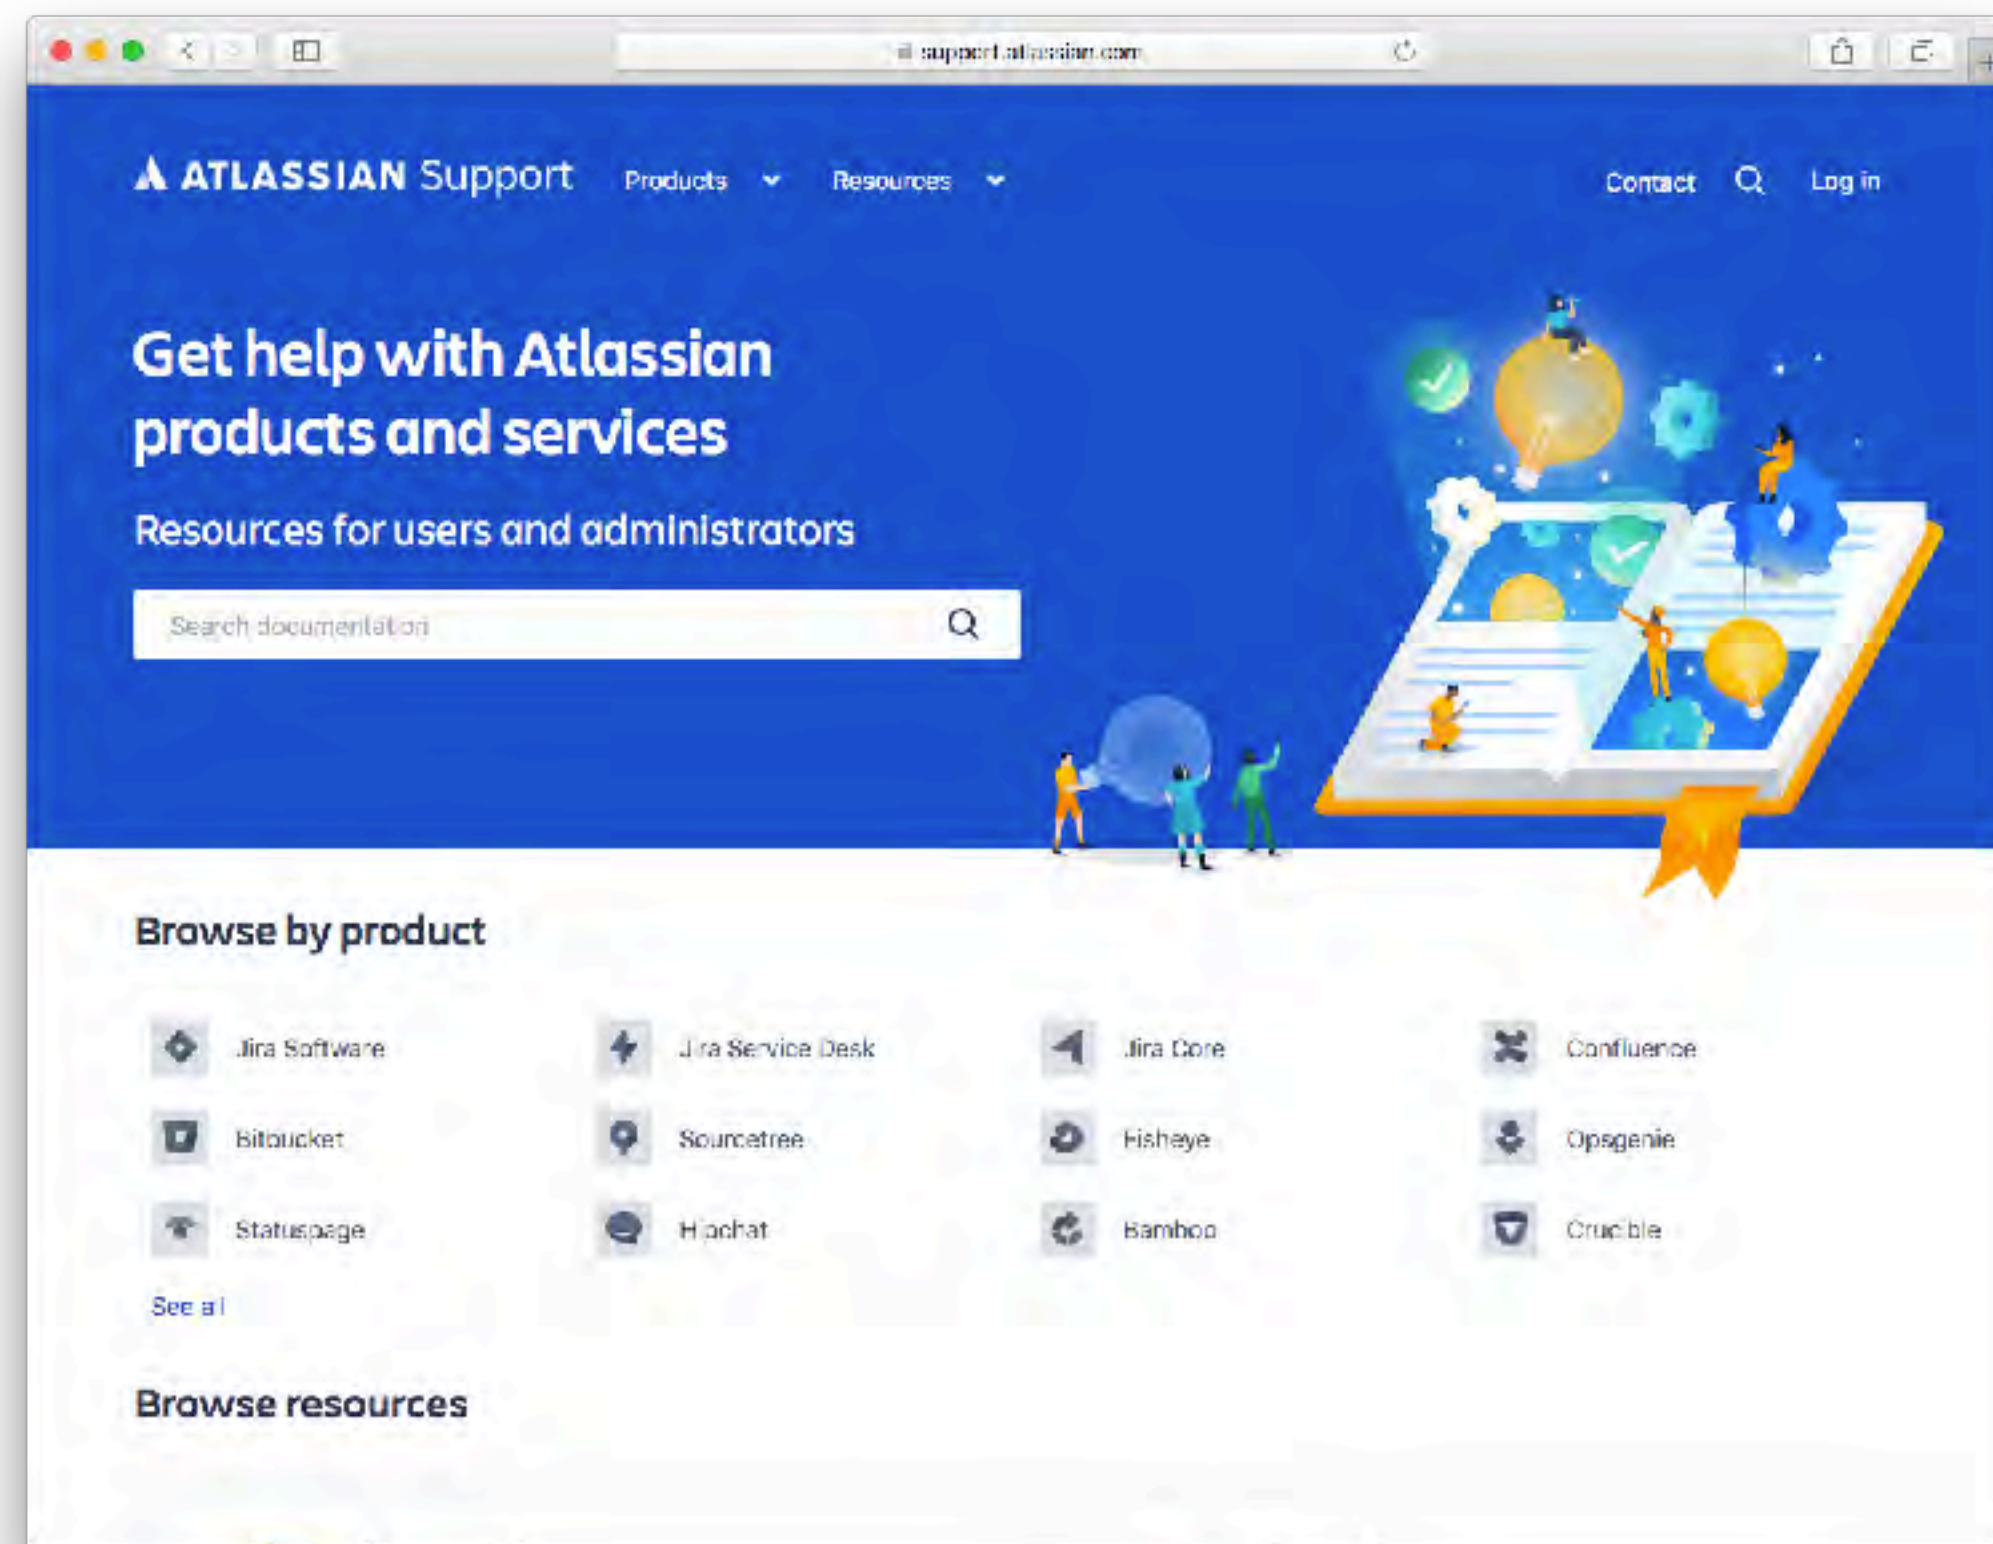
support.atlassian.com

ATLASSIAN Support Products Resources Contact Log in

Get help with Atlassian products and services

Resources for users and administrators

Search documentation

Browse by product

Jira Software
Jira Service Desk
Jira Core
Confluence
Bitbucket
Sourcetree
Fisheye
Opsgenie
Statuspage
Hipchat
Bamboo
Crucible

See all

Browse resources